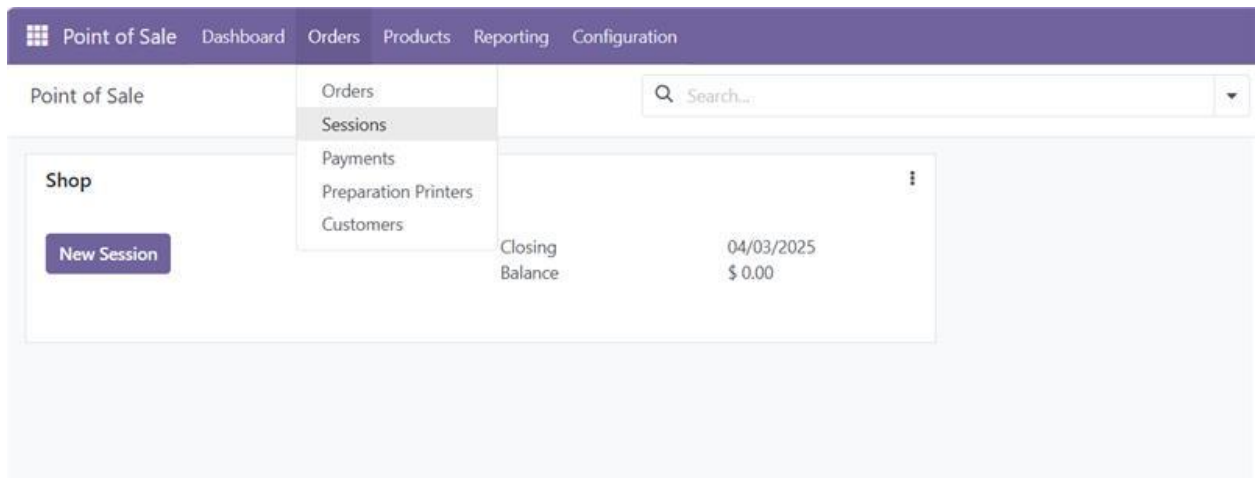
Point of Sale Dashboard Orders Products Reporting Configuration

Point of Sale

Orders
Sessions
Payments
Preparation Printers
Customers

Search...

Shop

New Session

Closing 04/03/2025
Balance $ 0.00